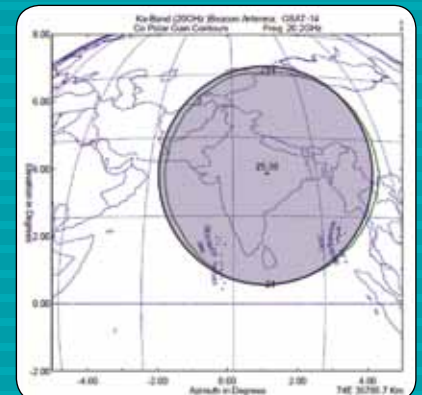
Ka-Band (20GHz) Beacon Antenna GSAT-14
Co Polar Gain Contours Freq. 20.2GHz

8.00
6.00
4.00
2.00
0.00
-2.00

Elevation in Degrees

21
25.56
21

-4.00 -2.00 0.00 2.00 4.00
Azimuth in Degrees
74E 35786.7 Km